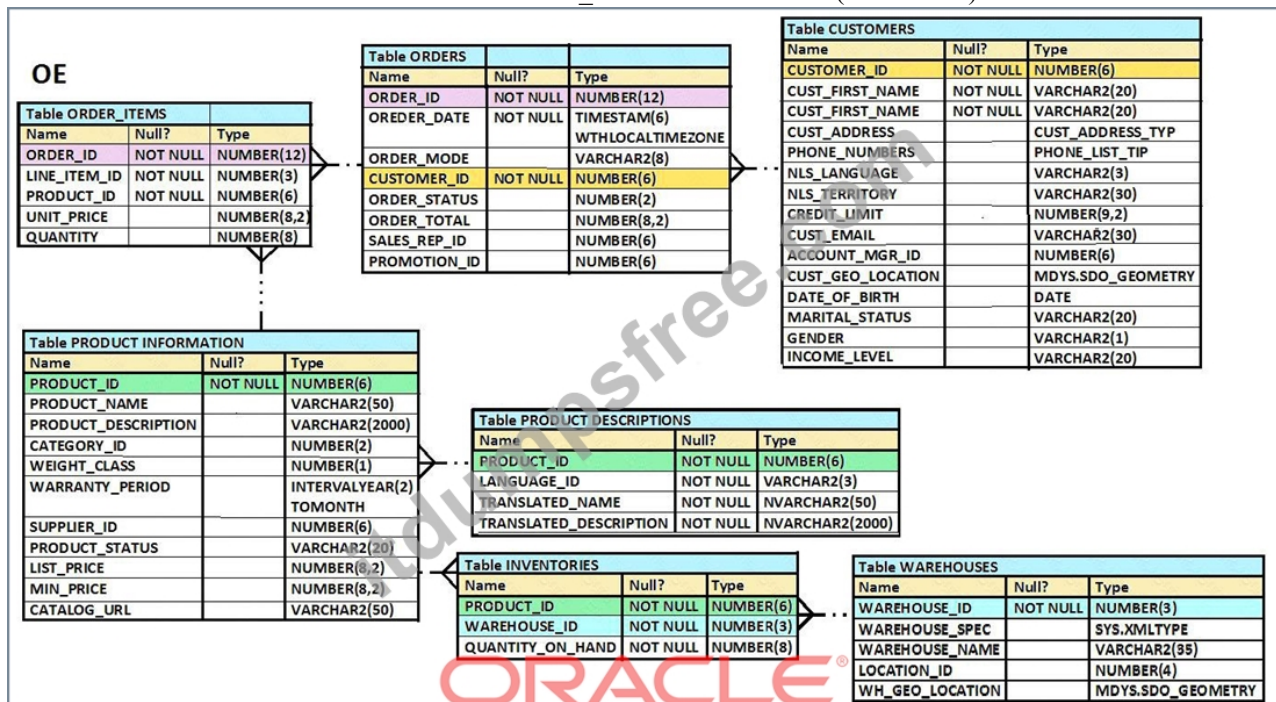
OE

| Table ORDER_ITEMS | | |
|---|---|---|
| Name | Null? | Type |
| ORDER_ID | NOT NULL | NUMBER(12) |
| LINE_ITEM_ID | NOT NULL | NUMBER(3) |
| PRODUCT_ID | NOT NULL | NUMBER(6) |
| UNIT_PRICE | | NUMBER(8,2) |
| QUANTITY | | NUMBER(8) |

| Table ORDERS | | |
|---|---|---|
| Name | Null? | Type |
| ORDER_ID | NOT NULL | NUMBER(12) |
| OREDER_DATE | NOT NULL | TIMESTAM(6) WTHLOCALTIMEZONE |
| ORDER_MODE | | VARCHAR2(8) |
| CUSTOMER_ID | NOT NULL | NUMBER(6) |
| ORDER_STATUS | | NUMBER(2) |
| ORDER_TOTAL | | NUMBER(8,2) |
| SALES_REP_ID | | NUMBER(6) |
| PROMOTION_ID | | NUMBER(6) |

| Table CUSTOMERS | | |
|---|---|---|
| Name | Null? | Type |
| CUSTOMER_ID | NOT NULL | NUMBER(6) |
| CUST_FIRST_NAME | NOT NULL | VARCHAR2(20) |
| CUST_FIRST_NAME | NOT NULL | VARCHAR2(20) |
| CUST_ADDRESS | | CUST_ADDRESS_TYP |
| PHONE_NUMBERS | | PHONE_LIST_TIP |
| NLS_LANGUAGE | | VARCHAR2(3) |
| NLS_TERRITORY | | VARCHAR2(30) |
| CREDIT_LIMIT | | NUMBER(9,2) |
| CUST_EMAIL | | VARCHAR2(30) |
| ACCOUNT_MGR_ID | | NUMBER(6) |
| CUST_GEO_LOCATION | | MDYS.SDO_GEOMETRY |
| DATE_OF_BIRTH | | DATE |
| MARITAL_STATUS | | VARCHAR2(20) |
| GENDER | | VARCHAR2(1) |
| INCOME_LEVEL | | VARCHAR2(20) |

| Table PRODUCT INFORMATION | | |
|---|---|---|
| Name | Null? | Type |
| PRODUCT_ID | NOT NULL | NUMBER(6) |
| PRODUCT_NAME | | VARCHAR2(50) |
| PRODUCT_DESCRIPTION | | VARCHAR2(2000) |
| CATEGORY_ID | | NUMBER(2) |
| WEIGHT_CLASS | | NUMBER(1) |
| WARRANTY_PERIOD | | INTERVALYEAR(2) TOMONTH |
| SUPPLIER_ID | | NUMBER(6) |
| PRODUCT_STATUS | | VARCHAR2(20) |
| LIST_PRICE | | NUMBER(8,2) |
| MIN_PRICE | | NUMBER(8,2) |
| CATALOG_URL | | VARCHAR2(50) |

| Table PRODUCT DESCRIPTIONS | | |
|---|---|---|
| Name | Null? | Type |
| PRODUCT_ID | NOT NULL | NUMBER(6) |
| LANGUAGE_ID | NOT NULL | VARCHAR2(3) |
| TRANSLATED_NAME | NOT NULL | NVARCHAR2(50) |
| TRANSLATED_DESCRIPTION | NOT NULL | NVARCHAR2(2000) |

| Table INVENTORIES | | |
|---|---|---|
| Name | Null? | Type |
| PRODUCT_ID | NOT NULL | NUMBER(6) |
| WAREHOUSE_ID | NOT NULL | NUMBER(3) |
| QUANTITY_ON_HAND | NOT NULL | NUMBER(8) |

| Table WAREHOUSES | | |
|---|---|---|
| Name | Null? | Type |
| WAREHOUSE_ID | NOT NULL | NUMBER(3) |
| WAREHOUSE_SPEC | | SYS.XMLTYPE |
| WAREHOUSE_NAME | | VARCHAR2(35) |
| LOCATION_ID | | NUMBER(4) |
| WH_GEO_LOCATION | | MDYS.SDO_GEOMETRY |

ORACLE
itdumpsfree.com